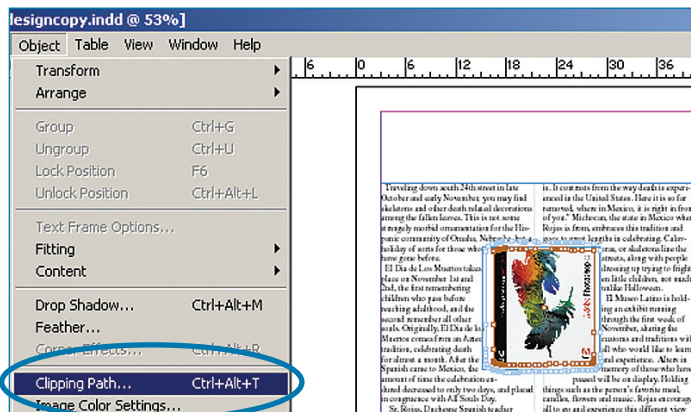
lesigncopy.indd @ 53%]

Object Table View Window Help

Transform
Arrange

Group Ctrl+G
Ungroup Ctrl+U
Lock Position F6
Unlock Position Ctrl+Alt+L

Text Frame Options...
Fitting
Content

Drop Shadow... Ctrl+Alt+M
Feather...
Corner Effects... Ctrl+Alt+R

Clipping Path... Ctrl+Alt+T
Image Color Settings...

6 0 6 12 18 24 30 36

Traveling down south 24th street in late October and early November, you may find skeletons and other death related decorations among the fallen leaves. This is not some strangely morbid ornamentation for the Hispanic community of Omaha, Nebraska, but a holiday of sorts for those who have come before.

El Dia de Los Muertos takes place on November 1st and 2nd, the first remembering children who pass before reaching adulthood, and the second remember all other souls. Originally, El Dia de los Muertos comes from an Aztec tradition, celebrating death for almost a month. After the Spanish came to Mexico, the amount of time the celebration enshrined decreased to only two days, and placed in congruence with All Souls Day.

St. Rojas, Duchesne Spanish teacher

it. It contrasts from the way death is experienced in the United States. Here it is so far removed, where in Mexico, it is right in front of you." Michocan, the state in Mexico where Rojas is from, embraces this tradition and goes to great lengths in celebrating. Calaveras, or skeletons line the streets, along with people dressing up trying to fright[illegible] little children, not much unlike Halloween.

El Museo Latino is holding an exhibit running through the first week of November, sharing the customs and traditions with all who would like to learn and experience. Altars in memory of those who have passed will be on display. Holding things such as the person's favorite meal, candles, flowers and music. Rojas encourages all to go and experience this different view